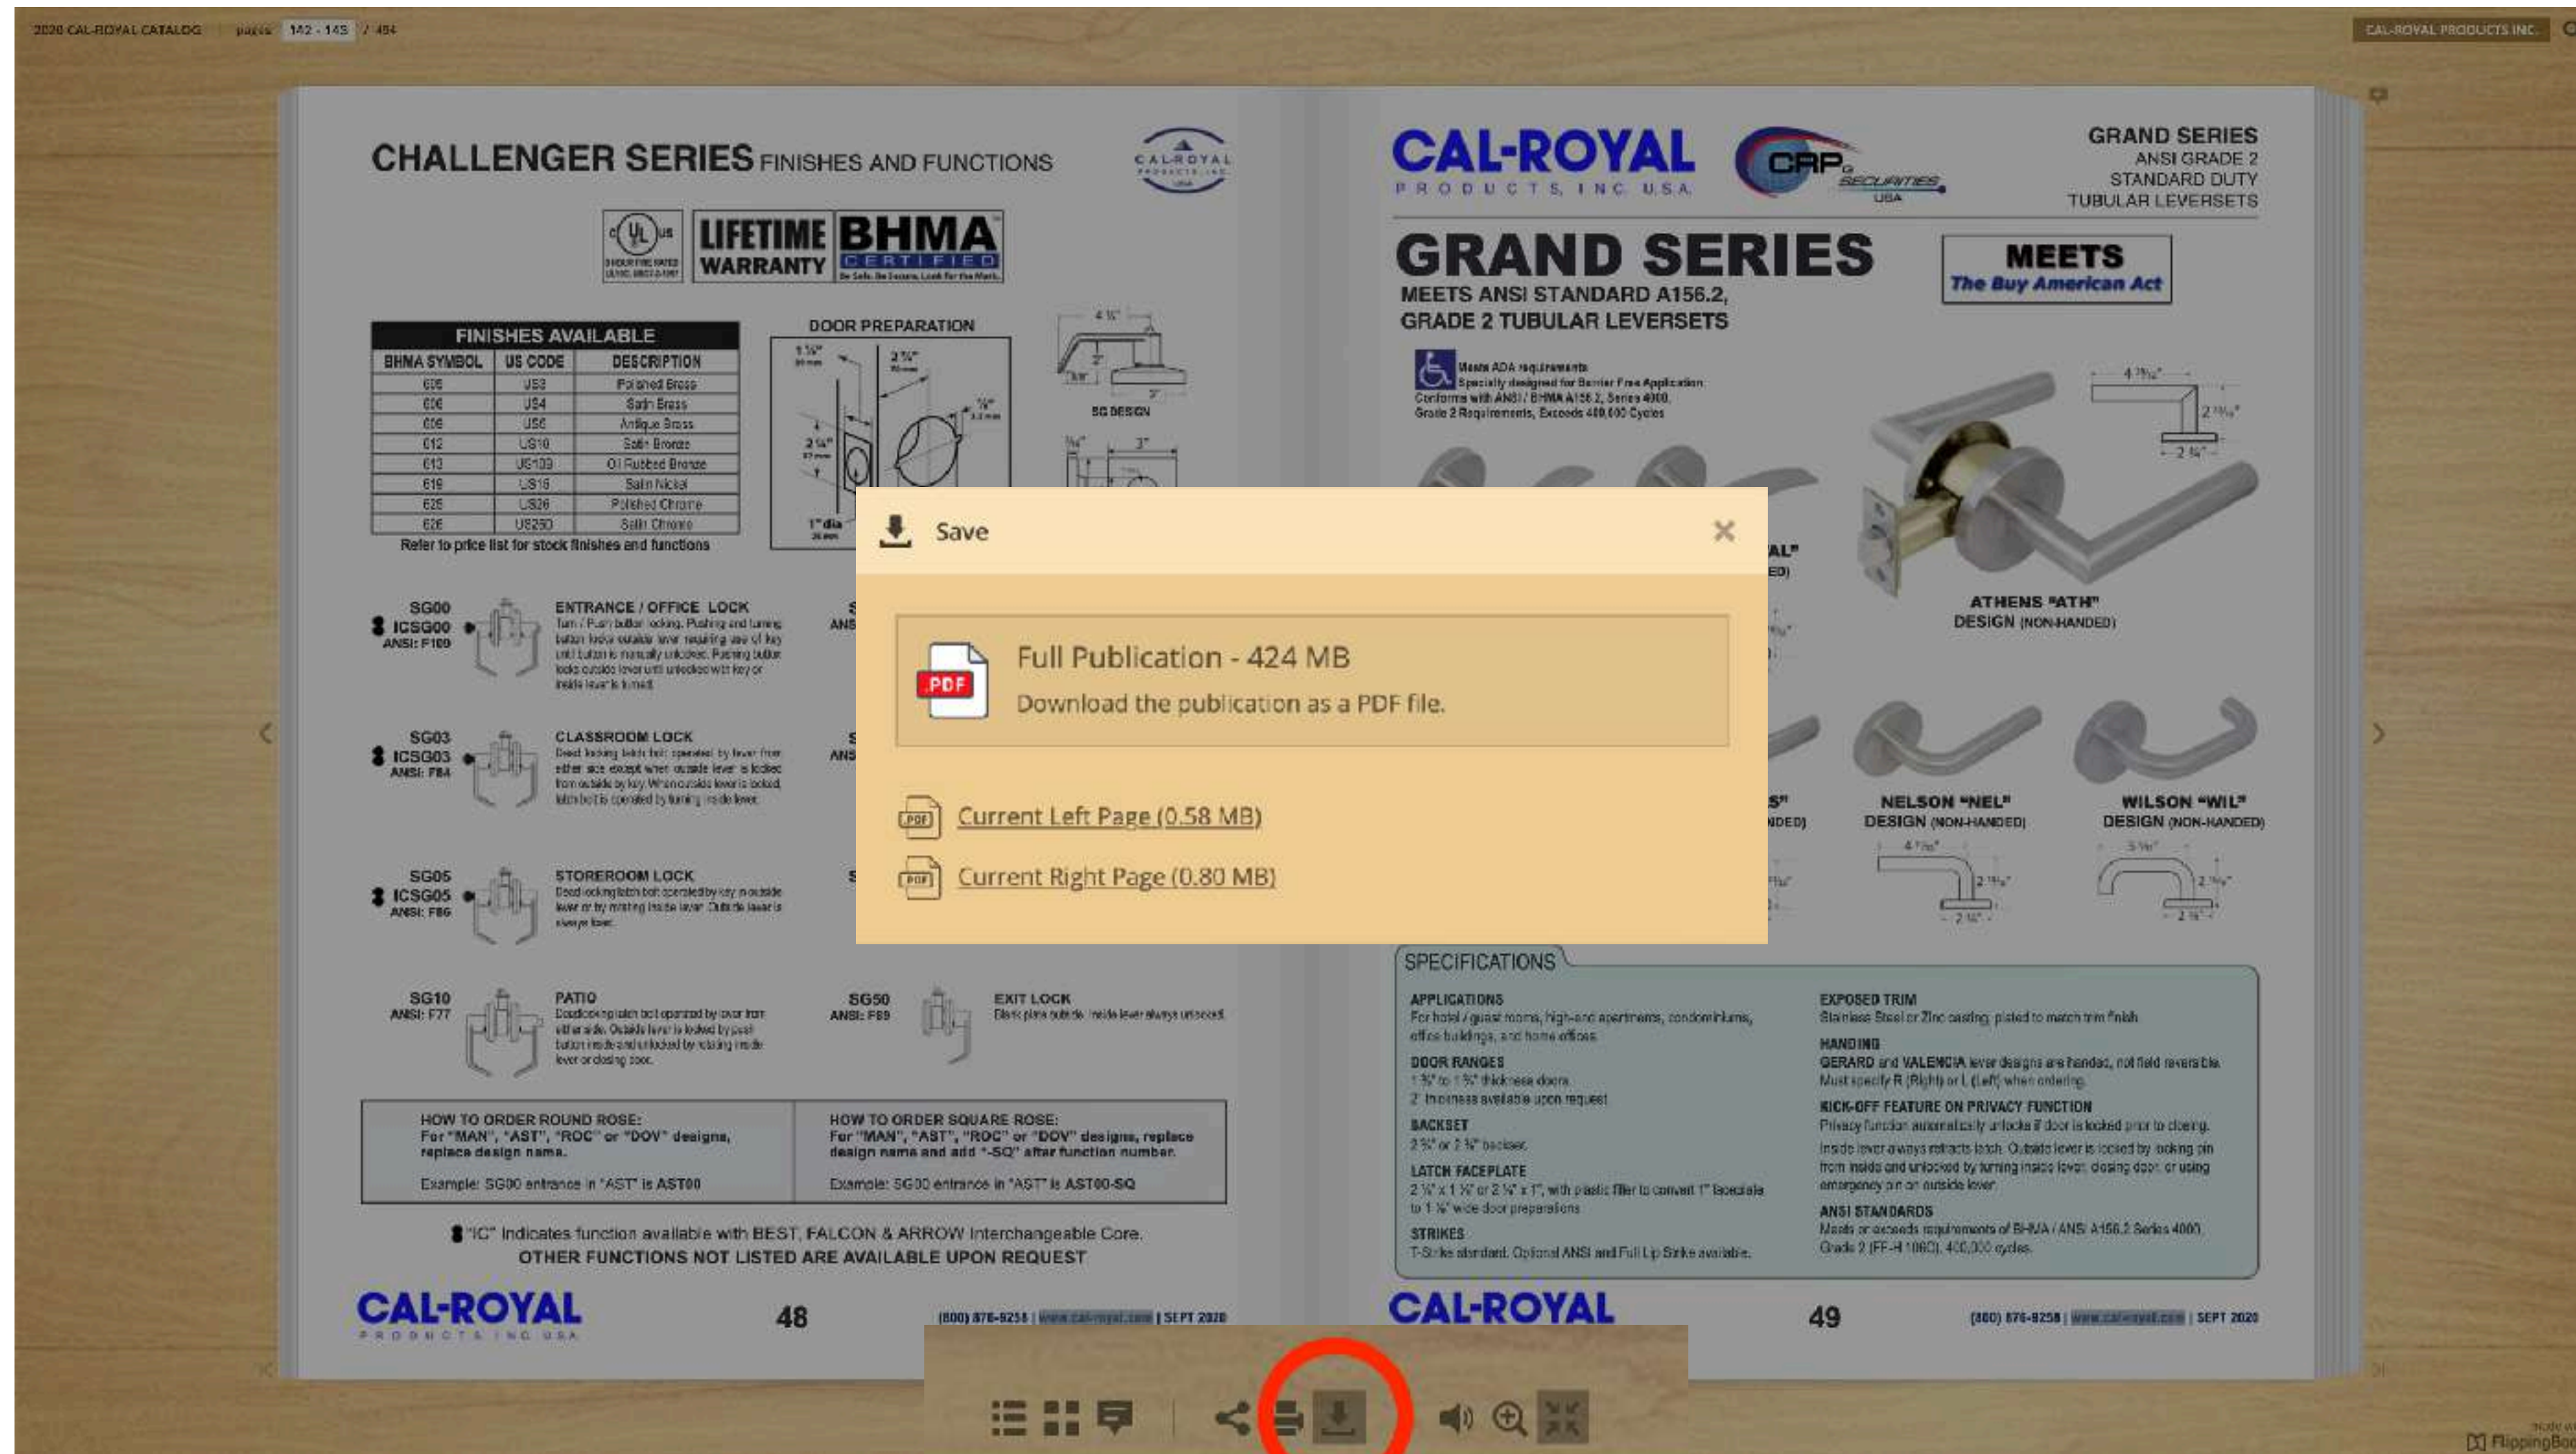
2020 CAL-ROYAL CATALOG pages 142 - 143 / 494

CAL-ROYAL PRODUCTS INC.

CHALLENGER SERIES FINISHES AND FUNCTIONS

CAL-ROYAL PRODUCTS, INC. USA

LIFETIME WARRANTY BHMA CERTIFIED

FINISHES AVAILABLE

| BHMA SYMBOL | US CODE | DESCRIPTION |
|---|---|---|
| 605 | US3 | Polished Brass |
| 606 | US4 | Satin Brass |
| 609 | US5 | Antique Brass |
| 612 | US10 | Satin Bronze |
| 613 | US10B | Oil Rubbed Bronze |
| 619 | US15 | Satin Nickel |
| 625 | US26 | Polished Chrome |
| 626 | US26D | Satin Chrome |

Refer to price list for stock finishes and functions

DOOR PREPARATION

SG DESIGN

SG00 ICSG00 ANSI: F109
ENTRANCE / OFFICE LOCK
Turn / Push button locking. Pushing and turning button locks outside lever requiring use of key until button is manually unlocked. Pushing button locks outside lever until unlocked with key or inside lever is turned.

SG03 ICSG03 ANSI: F84
CLASSROOM LOCK
Dead locking latch bolt operated by lever from either side except when outside lever is locked from outside by key. When outside lever is locked, latch bolt is operated by turning inside lever.

SG05 ICSG05 ANSI: F86
STOREROOM LOCK
Dead locking latch bolt operated by key in outside lever or by rotating inside lever. Outside lever is always fixed.

SG10 ANSI: F77
PATIO
Deadlocking latch bolt operated by lever from either side. Outside lever is locked by push button inside and unlocked by rotating inside lever or closing door.

SG50 ANSI: F89
EXIT LOCK
Blank plate outside. Inside lever always unlocked.

HOW TO ORDER ROUND ROSE:
For "MAN", "AST", "ROC" or "DOV" designs, replace design name.
Example: SG00 entrance in "AST" is AST00

HOW TO ORDER SQUARE ROSE:
For "MAN", "AST", "ROC" or "DOV" designs, replace design name and add "-SQ" after function number.
Example: SG00 entrance in "AST" is AST00-SQ

"IC" Indicates function available with BEST, FALCON & ARROW Interchangeable Core.
OTHER FUNCTIONS NOT LISTED ARE AVAILABLE UPON REQUEST

CAL-ROYAL PRODUCTS INC USA 48 (800) 876-8258 | www.cal-royal.com | SEPT 2020

CAL-ROYAL PRODUCTS, INC. U.S.A. CRP SECURITIES USA

GRAND SERIES
ANSI GRADE 2
STANDARD DUTY
TUBULAR LEVERSETS

GRAND SERIES
MEETS ANSI STANDARD A156.2,
GRADE 2 TUBULAR LEVERSETS

MEETS The Buy American Act

Meets ADA requirements
Specially designed for Barrier Free Application
Conforms with ANSI / BHMA A156.2, Series 4000,
Grade 2 Requirements, Exceeds 400,000 Cycles

ATHENS "ATH" DESIGN (NON-HANDED)
NELSON "NEL" DESIGN (NON-HANDED)
WILSON "WIL" DESIGN (NON-HANDED)

Save
Full Publication - 424 MB
Download the publication as a PDF file.
Current Left Page (0.58 MB)
Current Right Page (0.80 MB)

SPECIFICATIONS
APPLICATIONS
For hotel / guest rooms, high-end apartments, condominiums, office buildings, and home offices.
DOOR RANGES
1 3/8" to 1 3/4" thickness doors
2" thickness available upon request
BACKSET
2 3/8" or 2 3/4" backset
LATCH FACEPLATE
2 1/4" x 1 1/8" or 2 1/4" x 1", with plastic filler to convert 1" faceplate to 1 1/8" wide door preparations
STRIKES
T-Strike standard. Optional ANSI and Full Lip Strike available.
EXPOSED TRIM
Stainless Steel or Zinc casting, plated to match trim finish.
HANDING
GERARD and VALENCIA lever designs are handed, not field reversible. Must specify R (Right) or L (Left) when ordering.
KICK-OFF FEATURE ON PRIVACY FUNCTION
Privacy function automatically unlocks if door is locked prior to closing.
Inside lever always retracts latch. Outside lever is locked by locking pin from inside and unlocked by turning inside lever, closing door, or using emergency pin on outside lever.
ANSI STANDARDS
Meets or exceeds requirements of BHMA / ANSI A156.2 Series 4000, Grade 2 (FF-H-106C), 400,000 cycles.

CAL-ROYAL 49 (800) 876-8258 | www.cal-royal.com | SEPT 2020

FlippingBook